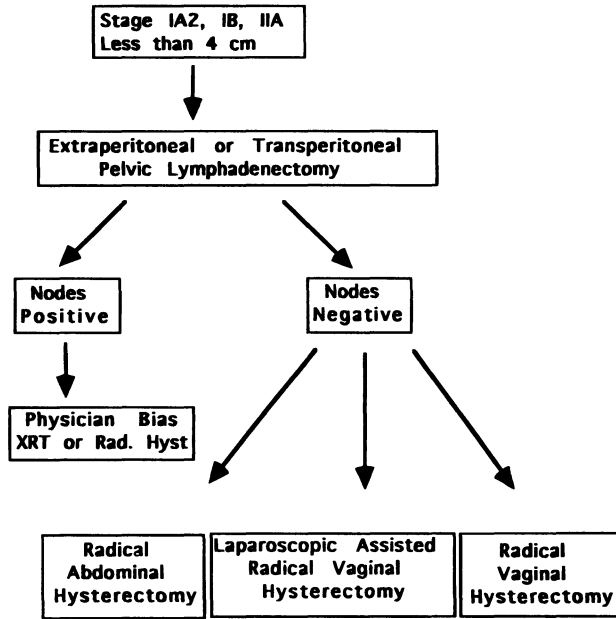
Stage IA2, IB, IIA
Less than 4 cm

Extraperitoneal or Transperitoneal
Pelvic Lymphadenectomy

Nodes
Positive

Physician Bias
XRT or Rad. Hyst

Nodes
Negative

Radical
Abdominal
Hysterectomy

Laparoscopic Assisted
Radical Vaginal
Hysterectomy

Radical
Vaginal
Hysterectomy